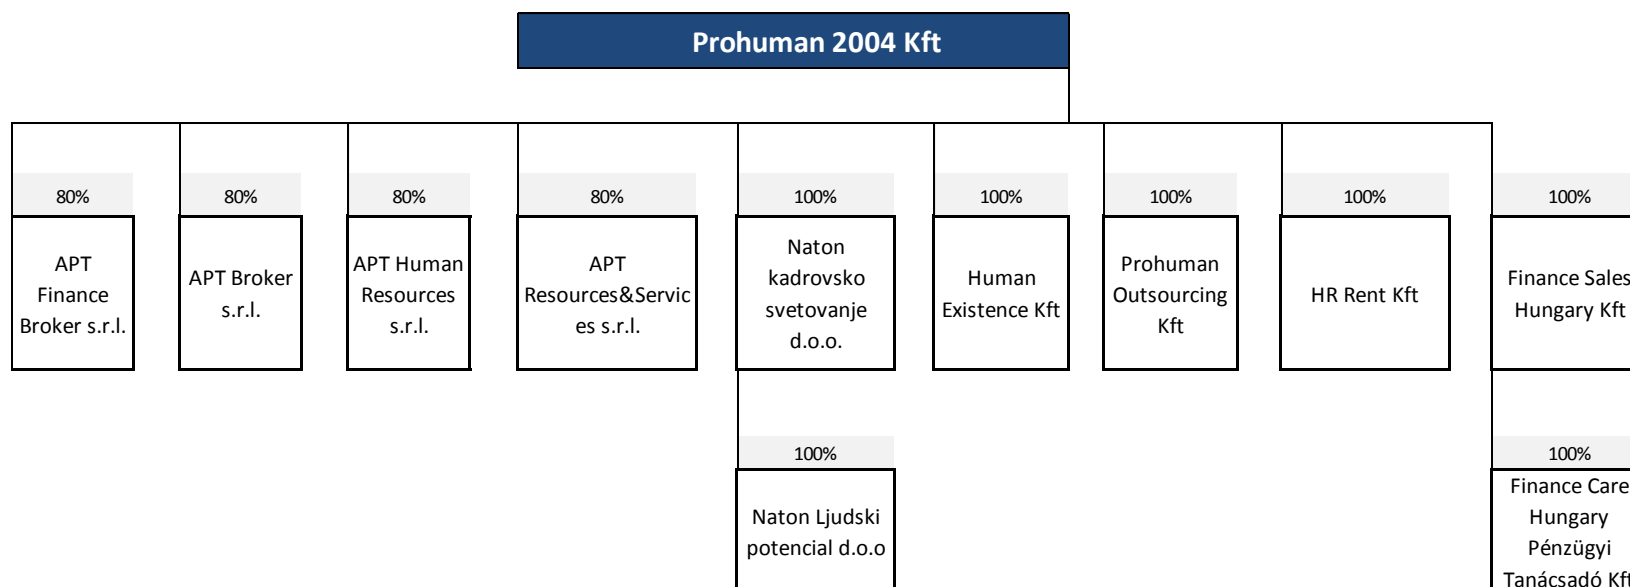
Prohuman 2004 Kft

80%
APT Finance Broker s.r.l.

80%
APT Broker s.r.l.

80%
APT Human Resources s.r.l.

80%
APT Resources&Services s.r.l.

100%
Naton kadrovsko svetovanje d.o.o.

100%
Naton Ljudski potencial d.o.o

100%
Human Existence Kft

100%
Prohuman Outsourcing Kft

100%
HR Rent Kft

100%
Finance Sales Hungary Kft

100%
Finance Care Hungary Pénzügyi Tanácsadó Kft